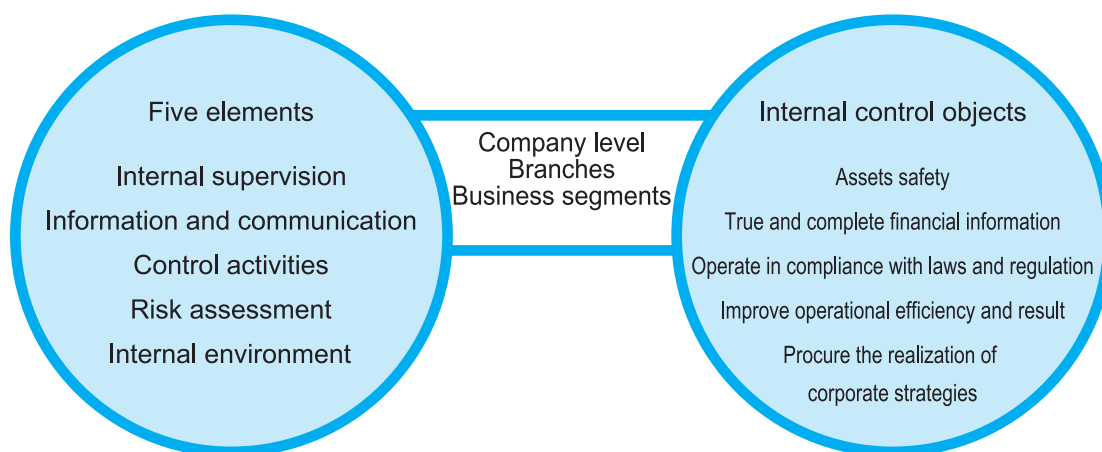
Five elements

Internal supervision
Information and communication
Control activities
Risk assessment
Internal environment

Company level
Branches
Business segments

Internal control objects

Assets safety
True and complete financial information
Operate in compliance with laws and regulation
Improve operational efficiency and result
Procure the realization of corporate strategies